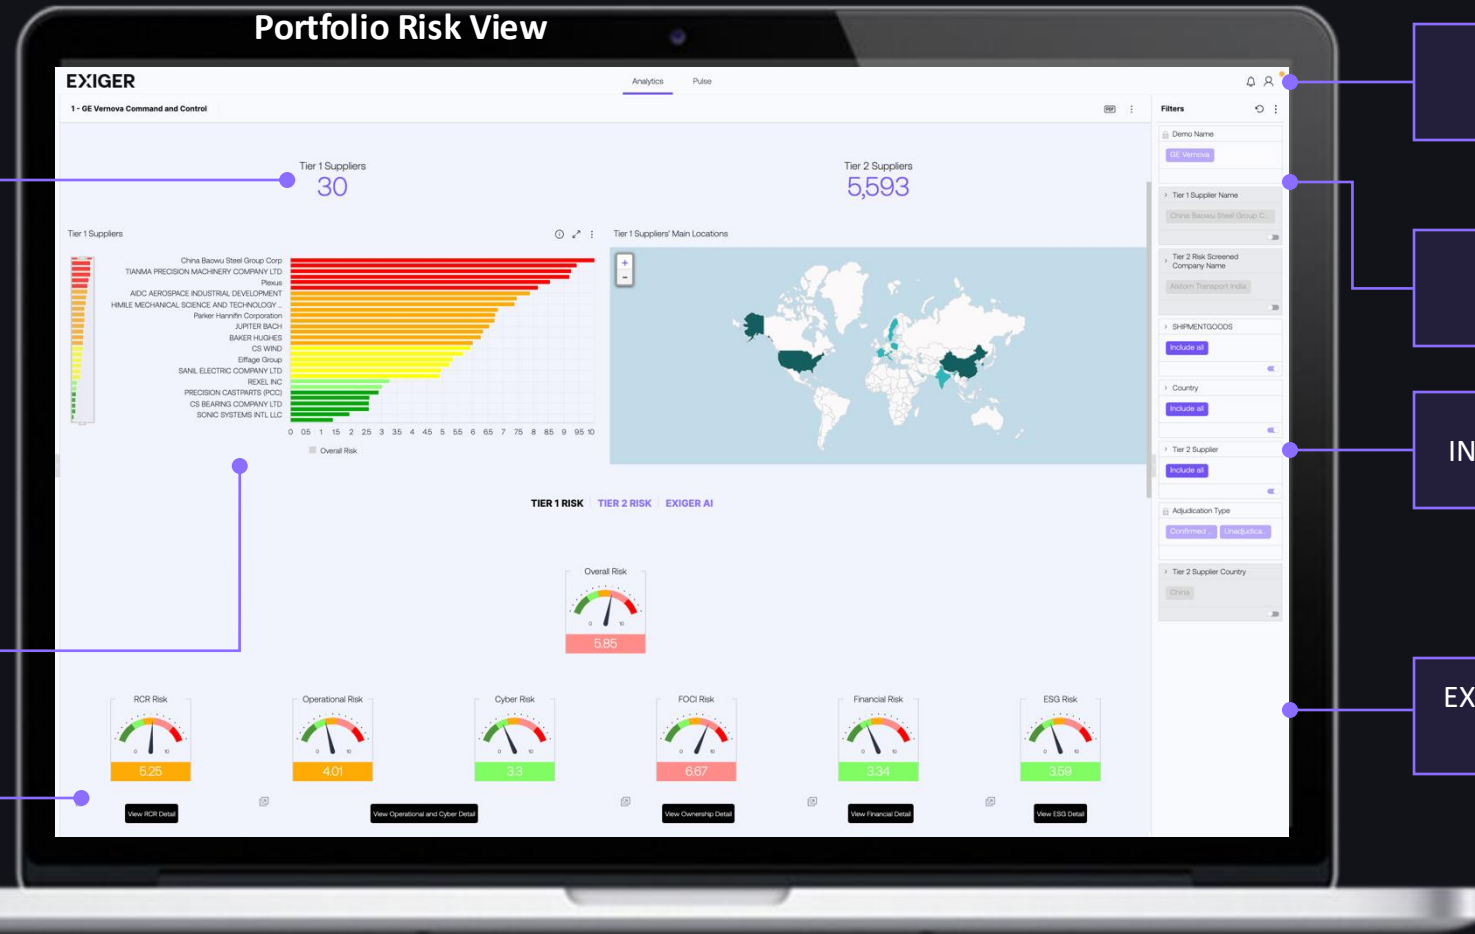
Portfolio Risk View

EXIGER

Analytics Pulse

1 - GE Vernova Command and Control

Filters

Demo Name
GE Vernova

Tier 1 Supplier Name
China Baowu Steel Group C...

Tier 2 Risk Screened Company Name
Alstom Transport India

SHIPMENTGOODS
Include all

Country
Include all

Tier 2 Supplier
Include all

Adjudication Type
Confirmed... Unadjudica...

Tier 2 Supplier Country
China

Tier 1 Suppliers
30

Tier 2 Suppliers
5,593

Tier 1 Suppliers

China Baowu Steel Group Corp
TIANMA PRECISION MACHINERY COMPANY LTD
Plexus
AIDC AEROSPACE INDUSTRIAL DEVELOPMENT
HIMILE MECHANICAL SCIENCE AND TECHNOLOGY ...
Parker Hannifin Corporation
JUPITER BACH
BAKER HUGHES
CS WIND
Eiffage Group
SANIL ELECTRIC COMPANY LTD
REXEL INC
PRECISION CASTPARTS (PCC)
CS BEARING COMPANY LTD
SONIC SYSTEMS INTL LLC

0 0.5 1 1.5 2 2.5 3 3.5 4 4.5 5 5.5 6 6.5 7 7.5 8 8.5 9 9.5 10

Overall Risk

Tier 1 Suppliers' Main Locations

+
-

TIER 1 RISK TIER 2 RISK EXIGER AI

Overall Risk
0 10
5.85

RCR Risk
0 10
5.25

Operational Risk
0 10
4.01

Cyber Risk
0 10
3.3

FOCI Risk
0 10
6.67

Financial Risk
0 10
3.34

ESG Risk
0 10
3.59

View RCR Detail
View Operational and Cyber Detail
View Ownership Detail
View Financial Detail
View ESG Detail

IN

EX